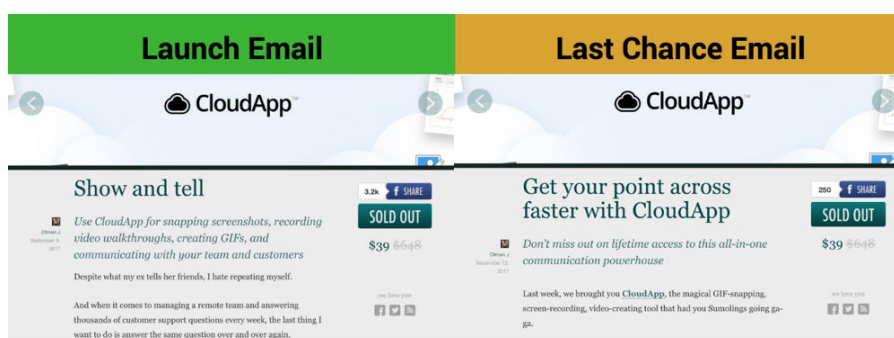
Launch Email

CloudApp™

Show and tell

3.2k f SHARE

SOLD OUT

$39 $648

Oliver J. September 6, 2017

Use CloudApp for snapping screenshots, recording video walkthroughs, creating GIFs, and communicating with your team and customers

Despite what my ex tells her friends, I hate repeating myself.

And when it comes to managing a remote team and answering thousands of customer support questions every week, the last thing I want to do is answer the same question over and over again.

we love you

Last Chance Email

CloudApp™

Get your point across faster with CloudApp

250 f SHARE

SOLD OUT

$39 $648

Oliver J. September 13, 2017

Don't miss out on lifetime access to this all-in-one communication powerhouse

Last week, we brought you CloudApp, the magical GIF-snapping, screen-recording, video-creating tool that had you Sumolings going gaga.

we love you